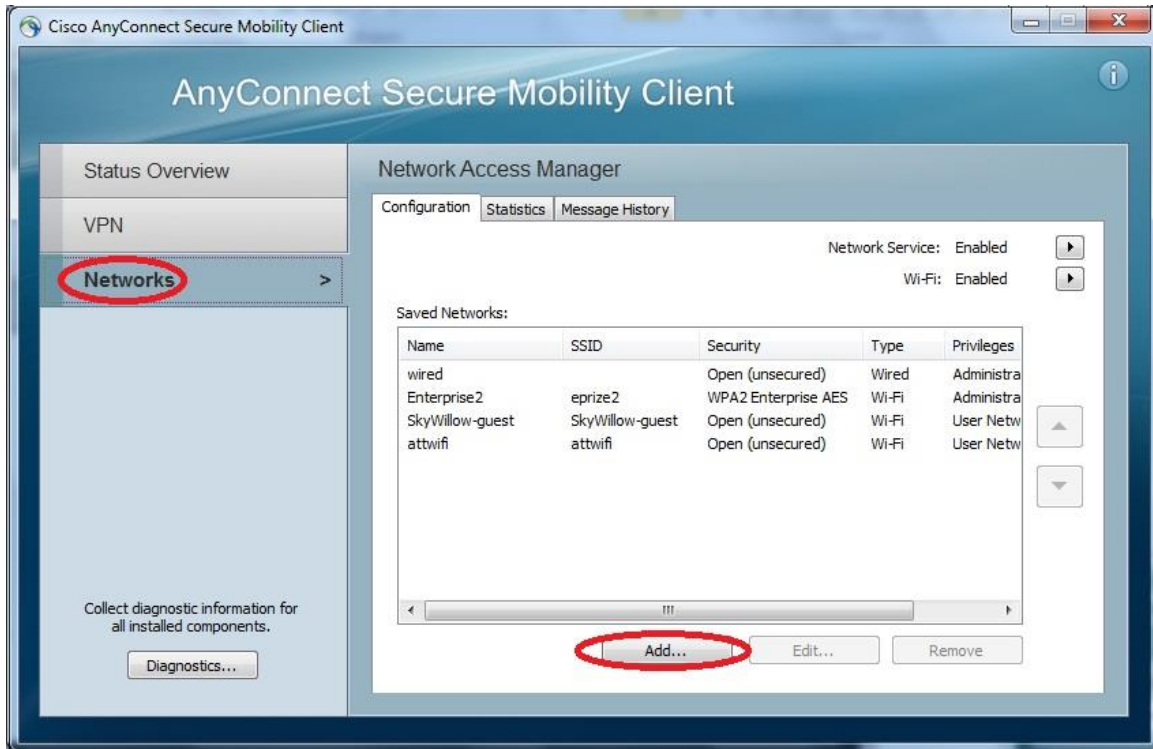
Cisco AnyConnect Secure Mobility Client

AnyConnect Secure Mobility Client

Status Overview

VPN

Networks >

Collect diagnostic information for all installed components.

Diagnostics...

Network Access Manager

Configuration | Statistics | Message History

Network Service: Enabled

Wi-Fi: Enabled

Saved Networks:

| Name | SSID | Security | Type | Privileges |
|---|---|---|---|---|
| wired | | Open (unsecured) | Wired | Administra |
| Enterprise2 | eprize2 | WPA2 Enterprise AES | Wi-Fi | Administra |
| SkyWillow-guest | SkyWillow-guest | Open (unsecured) | Wi-Fi | User Netw |
| attwifi | attwifi | Open (unsecured) | Wi-Fi | User Netw |

Add... Edit... Remove